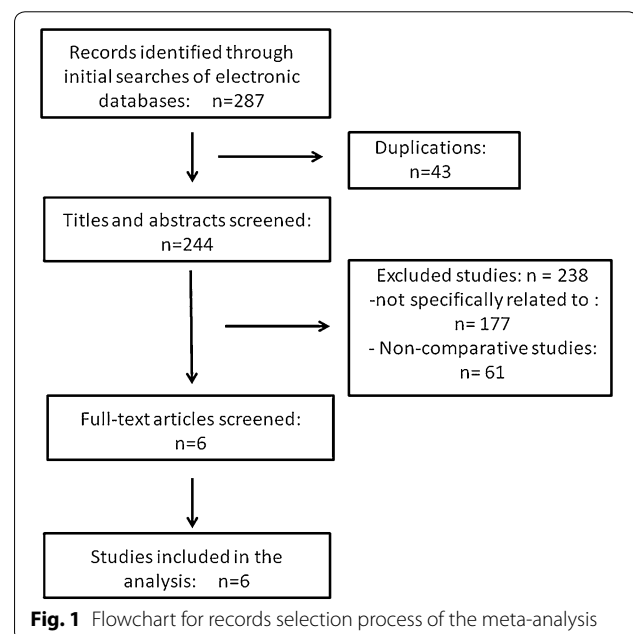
Records identified through initial searches of electronic databases: n=287

Duplications: n=43

Titles and abstracts screened: n=244

Excluded studies: n = 238
-not specifically related to : n= 177
- Non-comparative studies: n= 61

Full-text articles screened: n=6

Studies included in the analysis: n=6

**Fig. 1** Flowchart for records selection process of the meta-analysis